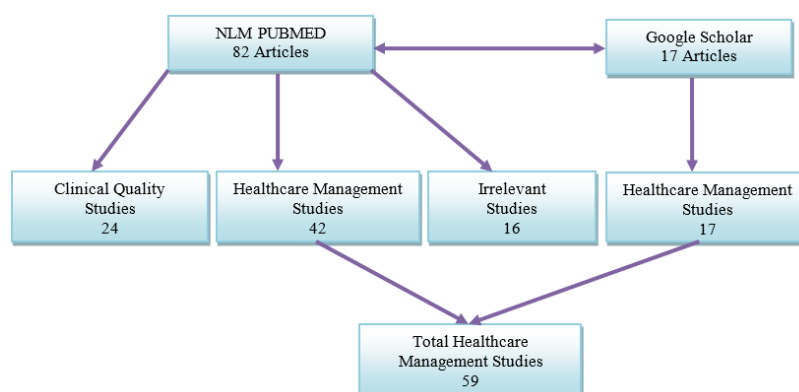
NLM PUBMED
82 Articles

Google Scholar
17 Articles

Clinical Quality Studies
24

Healthcare Management Studies
42

Irrelevant Studies
16

Healthcare Management Studies
17

Total Healthcare Management Studies
59